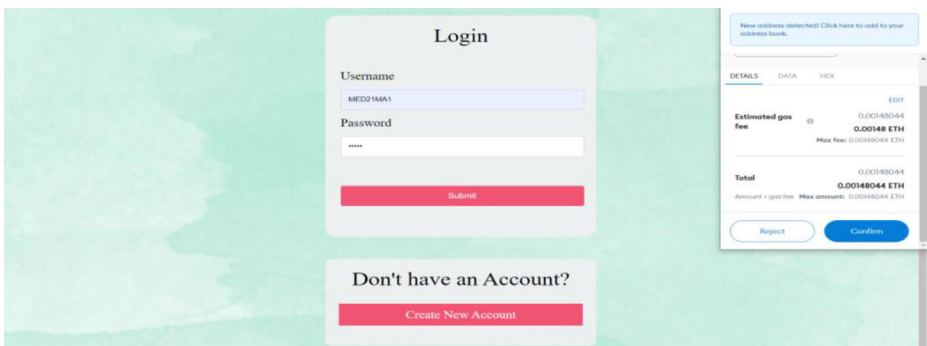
Login

Username

MED21MA1

Password

•••••

Submit

Don't have an Account?

Create New Account

New address detected! Click here to add to your address book.

DETAILS DATA HEX

EDIT

Estimated gas fee

0.00148044

0.00148 ETH

Max fee: 0.00148044 ETH

Total

0.00148044

0.00148044 ETH

Amount + gas fee Max amount: 0.00148044 ETH

Reject

Confirm